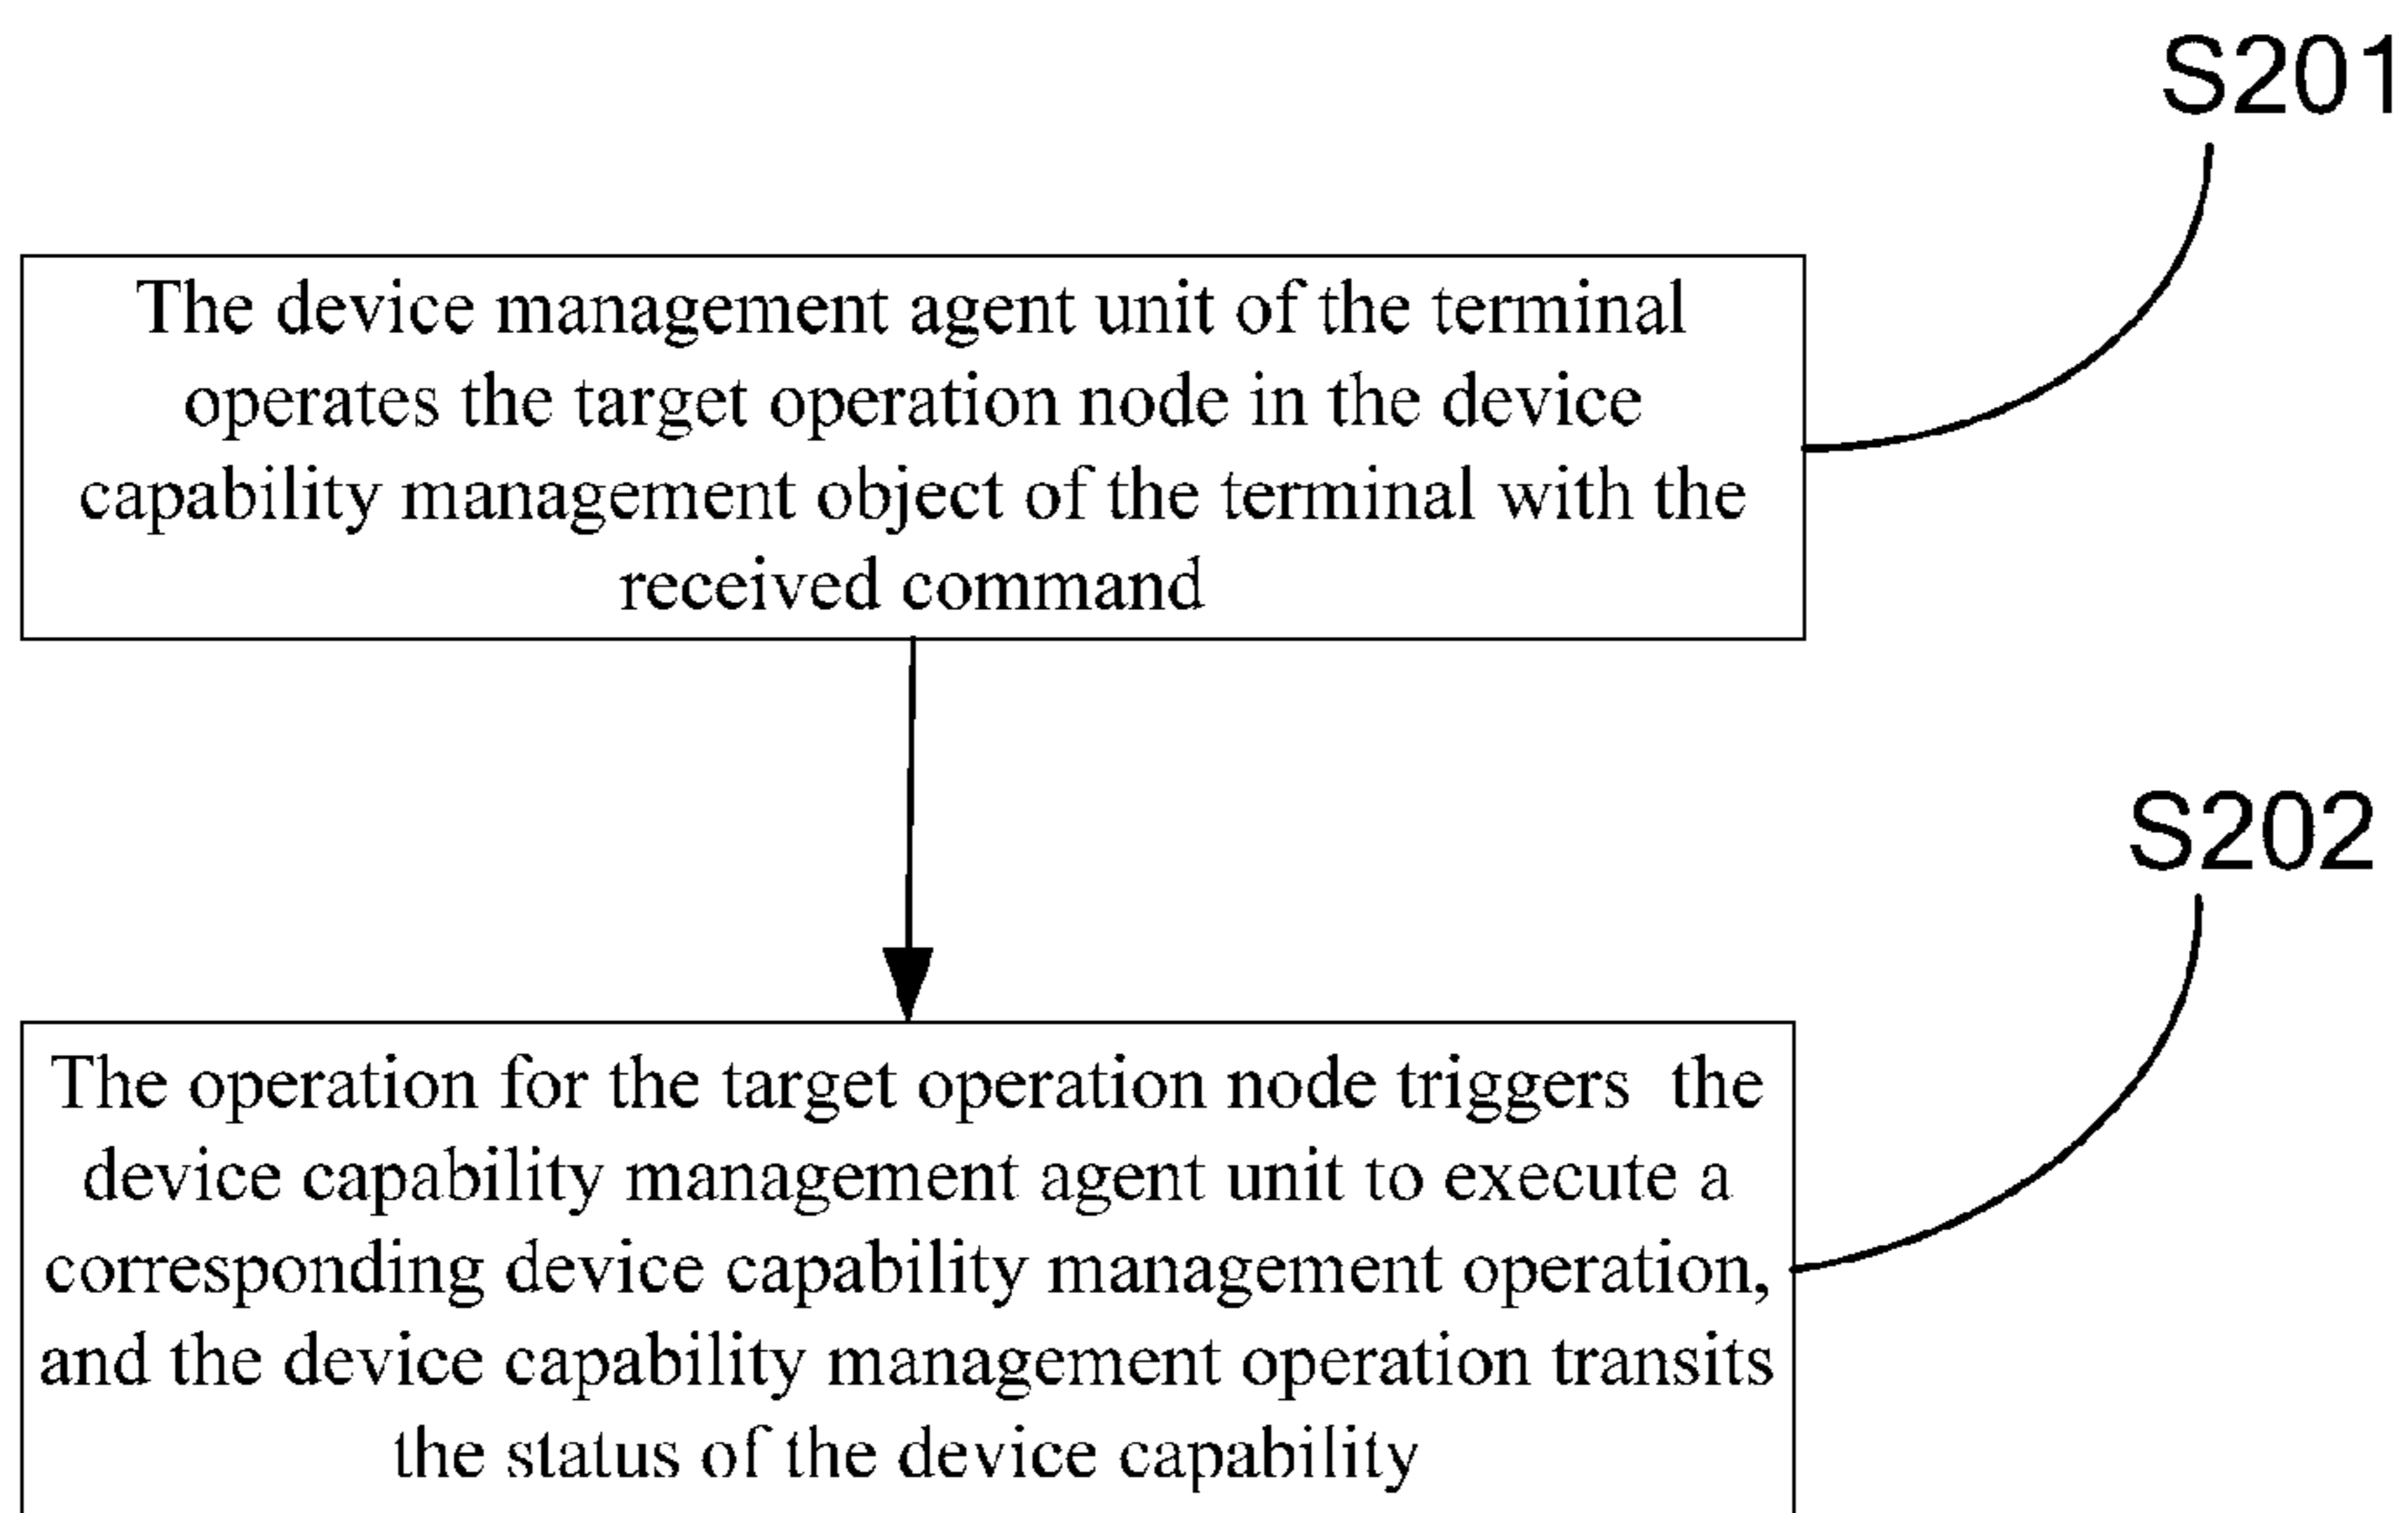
S201

The device management agent unit of the terminal operates the target operation node in the device capability management object of the terminal with the received command

S202

The operation for the target operation node triggers the device capability management agent unit to execute a corresponding device capability management operation, and the device capability management operation transits the status of the device capability